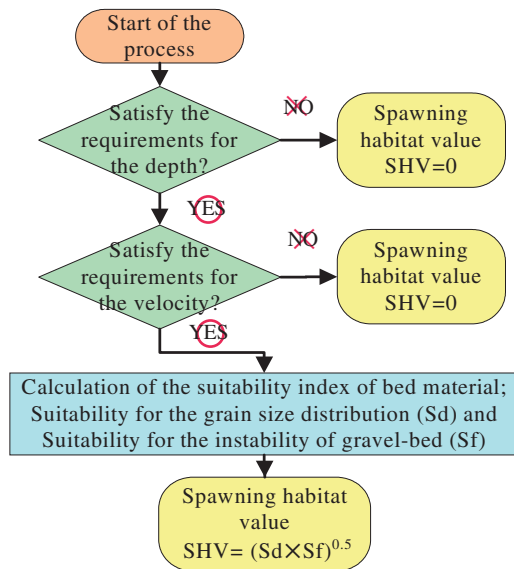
Start of the process

Satisfy the requirements for the depth?

NO

Spawning habitat value SHV=0

YES

Satisfy the requirements for the velocity?

NO

Spawning habitat value SHV=0

YES

Calculation of the suitability index of bed material; Suitability for the grain size distribution (Sd) and Suitability for the instability of gravel-bed (Sf)

Spawning habitat value SHV= $(Sd\times Sf)^{0.5}$